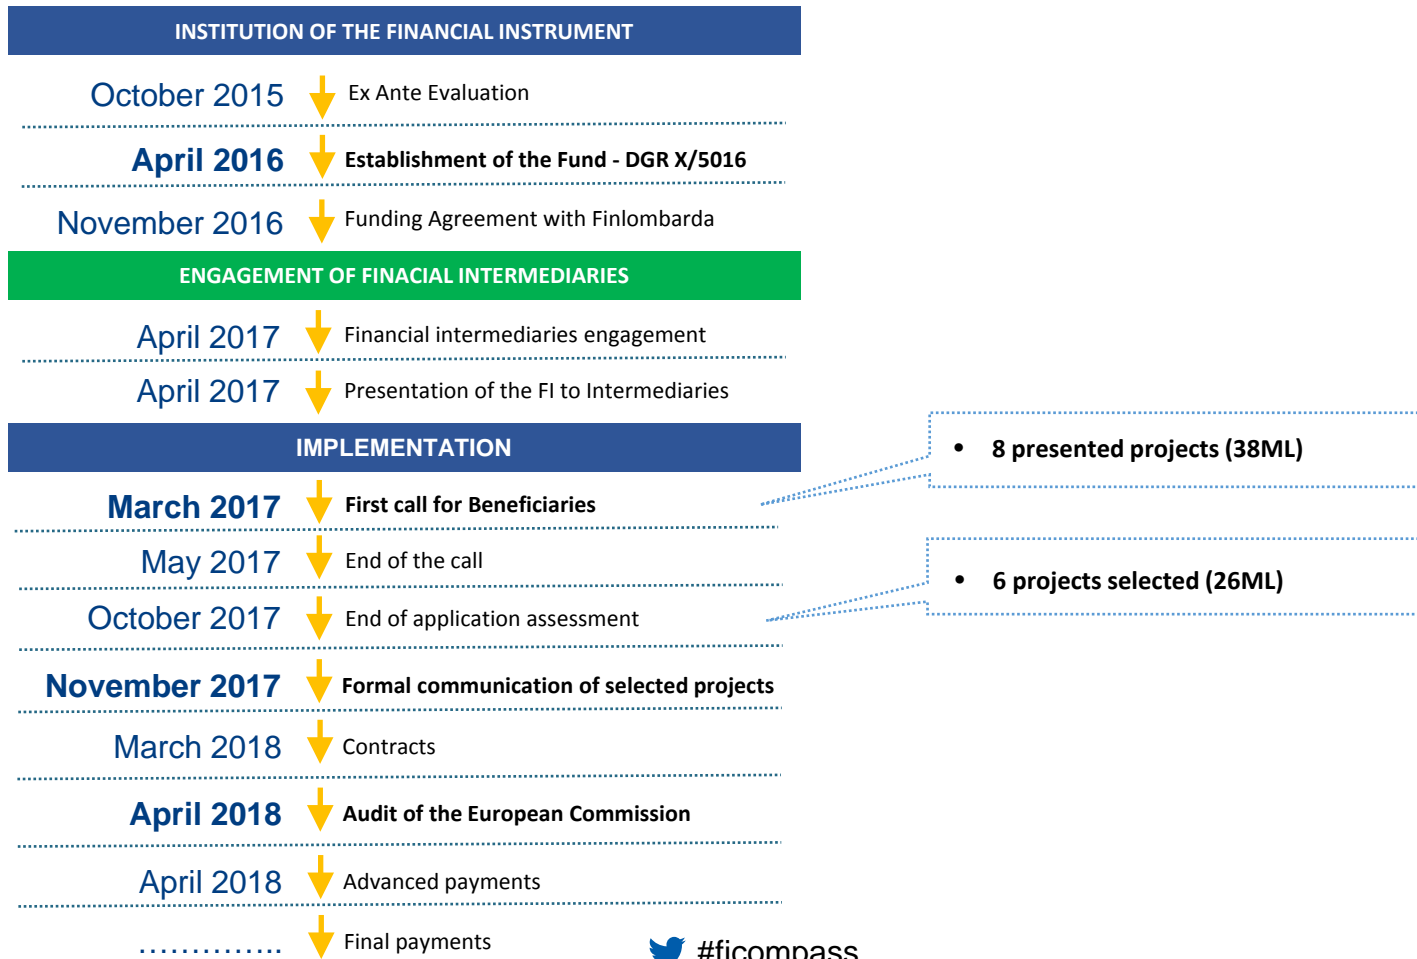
INSTITUTION OF THE FINANCIAL INSTRUMENT

October 2015 Ex Ante Evaluation

April 2016 Establishment of the Fund - DGR X/5016

November 2016 Funding Agreement with Finlombarda

ENGAGEMENT OF FINACIAL INTERMEDIARIES

April 2017 Financial intermediaries engagement

April 2017 Presentation of the FI to Intermediaries

IMPLEMENTATION

• 8 presented projects (38ML)

March 2017 First call for Beneficiaries

May 2017 End of the call

• 6 projects selected (26ML)

October 2017 End of application assessment

November 2017 Formal communication of selected projects

March 2018 Contracts

April 2018 Audit of the European Commission

April 2018 Advanced payments

.............. Final payments

#ficompass